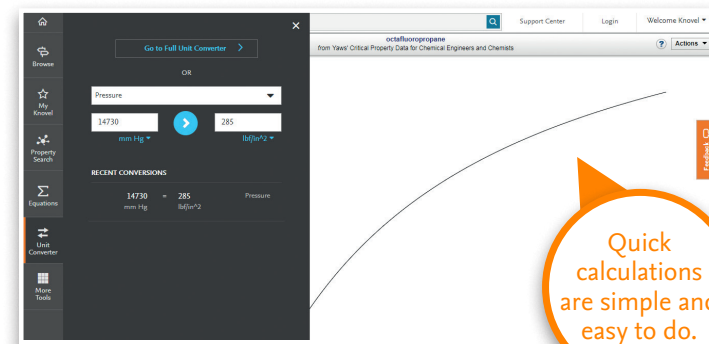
Browse

My Knovel

Property Search

Equations

Unit Converter

More Tools

Go to Full Unit Converter >

OR

Pressure

14730

285

mm Hg

lbf/in^2

RECENT CONVERSIONS

14730 = 285 Pressure
mm Hg lbf/in^2

×

Support Center

Login

Welcome Knovel

octafluoropropane

from Yaws' Critical Property Data for Chemical Engineers and Chemists

Actions

Feedback

Quick calculations are simple and easy to do.